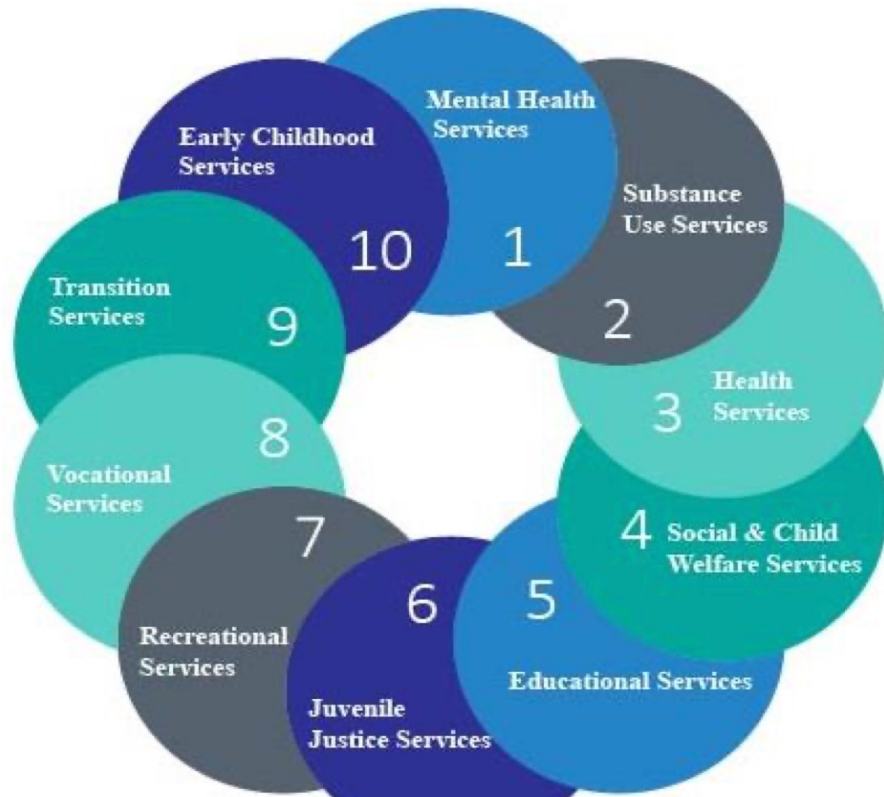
Mental Health Services
1

Substance Use Services
2

Health Services
3

4 Social & Child Welfare Services

5
Educational Services

6
Juvenile Justice Services

7
Recreational Services

8
Vocational Services

Transition Services
9

Early Childhood Services
10